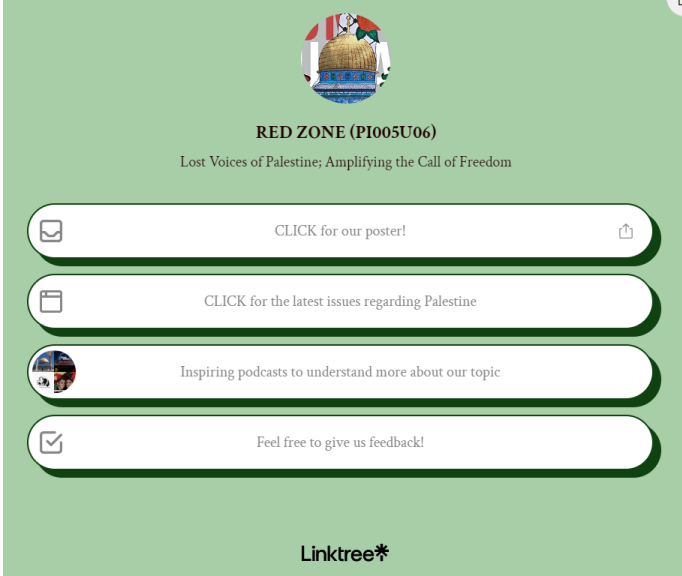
RED ZONE (PI005U06)

Lost Voices of Palestine; Amplifying the Call of Freedom

CLICK for our poster!

CLICK for the latest issues regarding Palestine

Inspiring podcasts to understand more about our topic

Feel free to give us feedback!

Linktree*